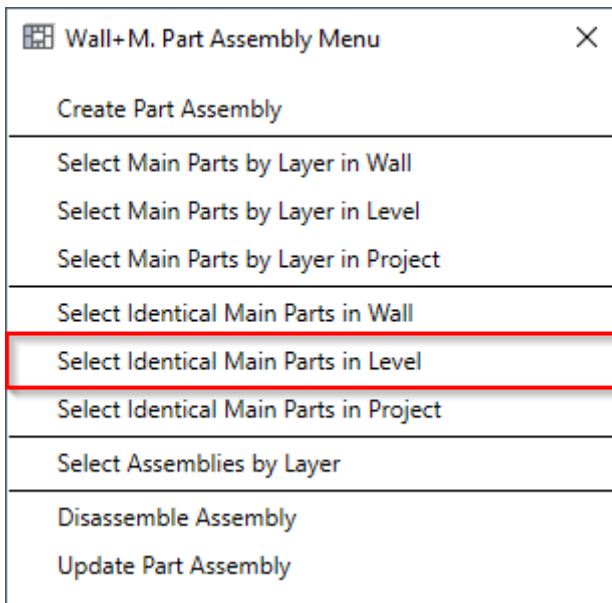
Wall+M. Part Assembly Menu ×

Create Part Assembly

Select Main Parts by Layer in Wall
Select Main Parts by Layer in Level
Select Main Parts by Layer in Project

Select Identical Main Parts in Wall
Select Identical Main Parts in Level
Select Identical Main Parts in Project

Select Assemblies by Layer

Disassemble Assembly
Update Part Assembly